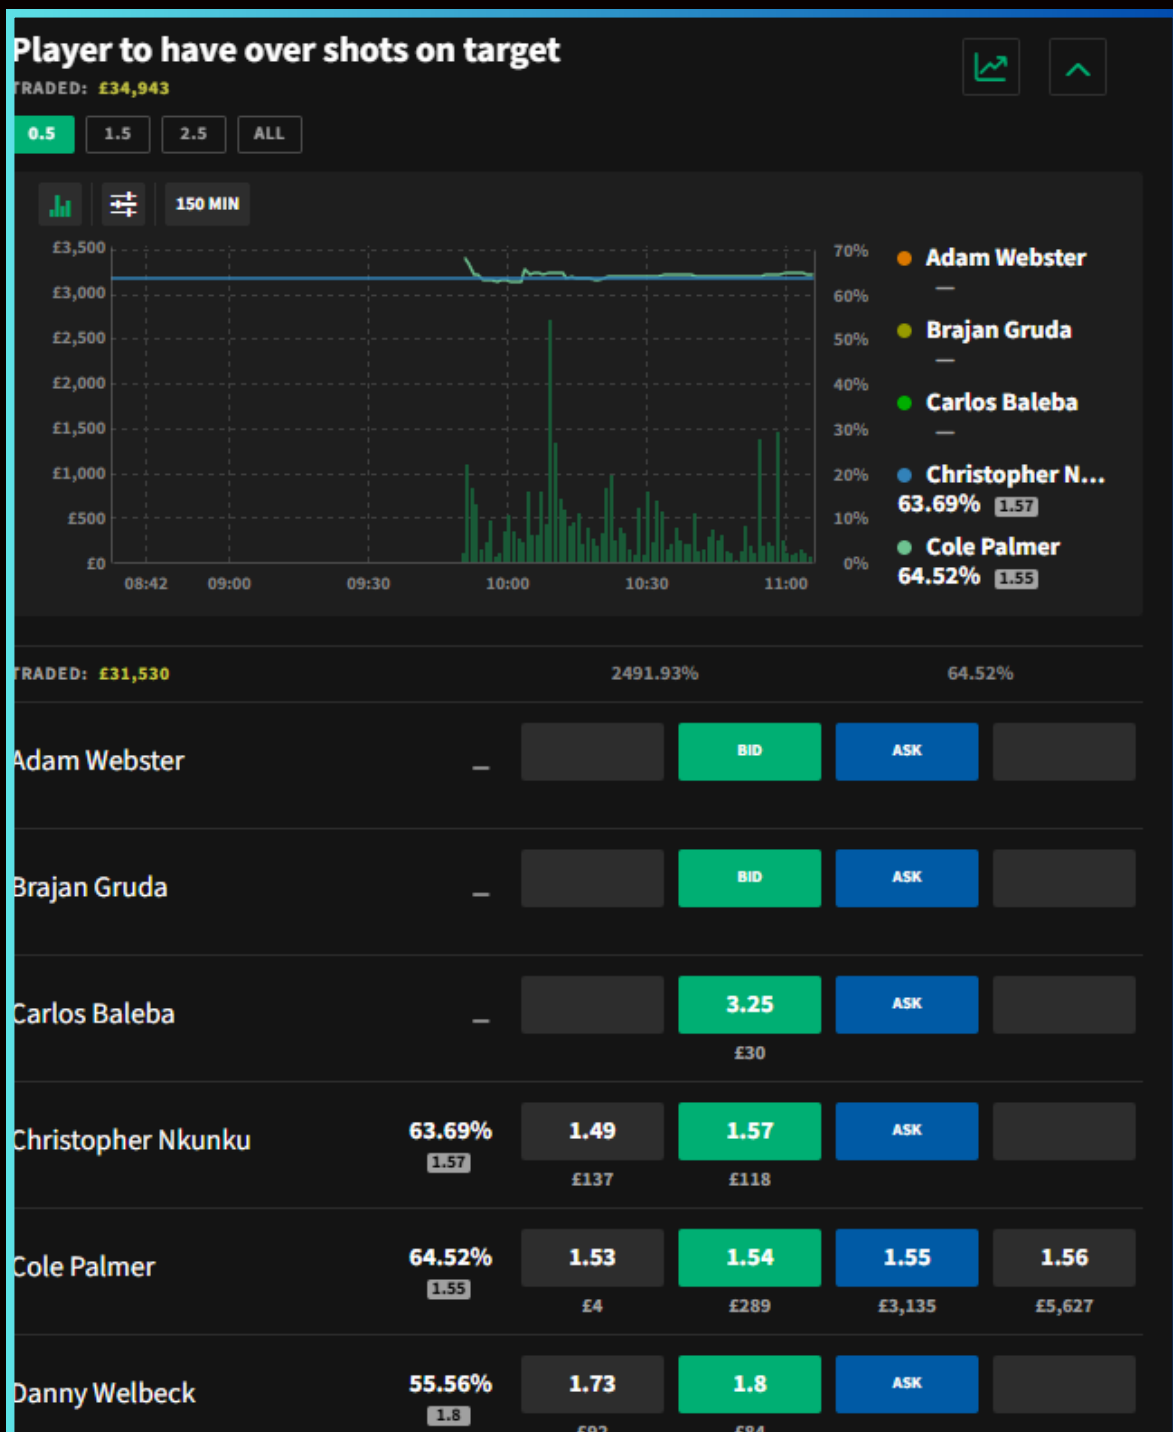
Player to have over shots on target
TRADED: £34,943

0.5 1.5 2.5 ALL

150 MIN

£3,500
£3,000
£2,500
£2,000
£1,500
£1,000
£500
£0

08:42 09:00 09:30 10:00 10:30 11:00

70%
60%
50%
40%
30%
20%
10%
0%

Adam Webster
—
Brajan Gruda
—
Carlos Baleba
—
Christopher N...
63.69% 1.57
Cole Palmer
64.52% 1.55

TRADED: £31,530 2491.93% 64.52%

| | | | | | |
|---|---|---|---|---|---|
| Adam Webster | — | | BID | ASK | |
| Brajan Gruda | — | | BID | ASK | |
| Carlos Baleba | — | | 3.25 £30 | ASK | |
| Christopher Nkunku | 63.69% 1.57 | 1.49 £137 | 1.57 £118 | ASK | |
| Cole Palmer | 64.52% 1.55 | 1.53 £4 | 1.54 £289 | 1.55 £3,135 | 1.56 £5,627 |
| Danny Welbeck | 55.56% 1.8 | 1.73 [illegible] | 1.8 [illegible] | ASK | |